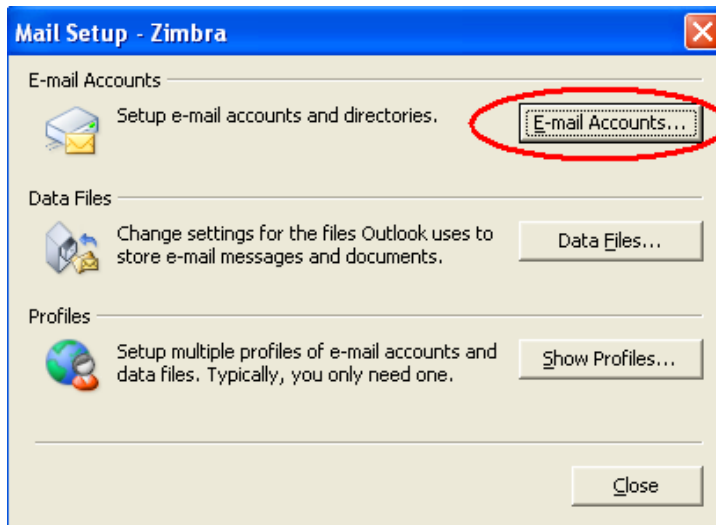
Mail Setup - Zimbra

E-mail Accounts

Setup e-mail accounts and directories.

E-mail Accounts...

Data Files

Change settings for the files Outlook uses to store e-mail messages and documents.

Data Files...

Profiles

Setup multiple profiles of e-mail accounts and data files. Typically, you only need one.

Show Profiles...

Close